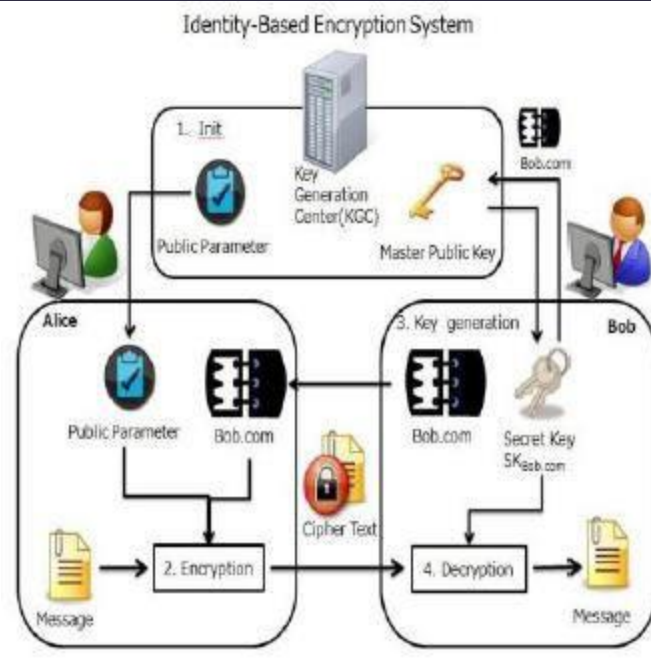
Identity-Based Encryption System

1. Init

Key Generation Center(KGC)

Public Parameter

Master Public Key

Bob.com

Alice

3. Key generation

Bob

Public Parameter

Bob.com

Bob.com

Secret Key $SK_{Bob.com}$

Cipher Text

Message

2. Encryption

4. Decryption

Message